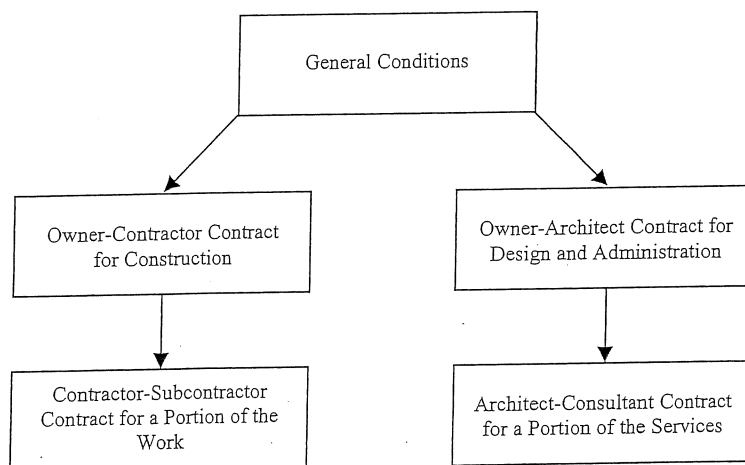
General Conditions

Owner-Contractor Contract for Construction

Owner-Architect Contract for Design and Administration

Contractor-Subcontractor Contract for a Portion of the Work

Architect-Consultant Contract for a Portion of the Services